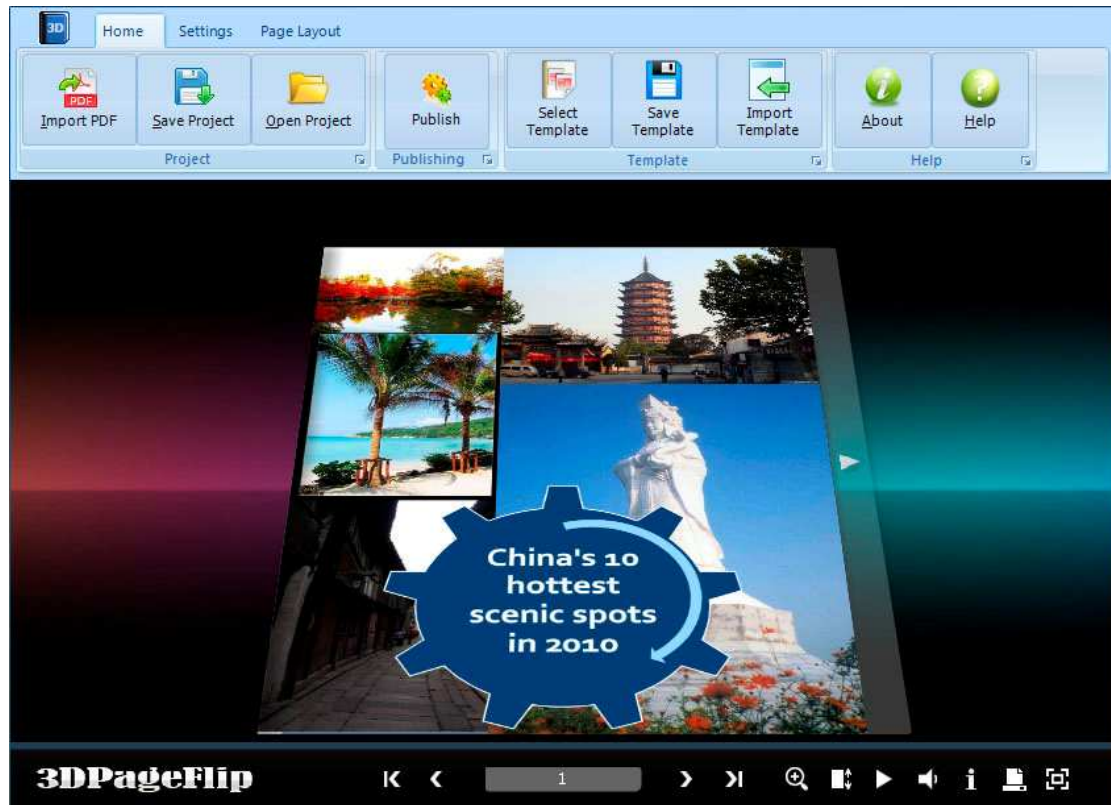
3D

Home Settings Page Layout

PDF

Import PDF Save Project Open Project

Project

Publish

Publishing

Select Template Save Template Import Template

Template

About Help

Help

China's 10 hottest scenic spots in 2010

3DPageFlip

1

i